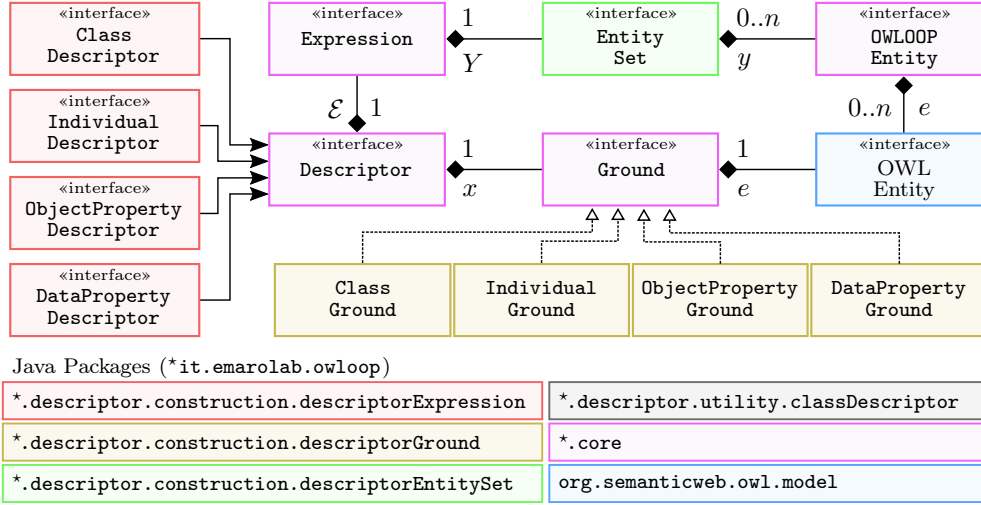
«interface»
Class Descriptor

«interface»
Expression

1

$Y$

«interface»
Entity Set

0..$n$

$y$

«interface»
OWLOOP Entity

«interface»
Individual Descriptor

$\mathcal{E}$ 1

0..$n$ $e$

«interface»
Descriptor

1

$x$

«interface»
Ground

1

$e$

«interface»
OWL Entity

«interface»
ObjectProperty Descriptor

«interface»
DataProperty Descriptor

Class Ground

Individual Ground

ObjectProperty Ground

DataProperty Ground

Java Packages (*it.emarolab.owloop)

*.descriptor.construction.descriptorExpression

*.descriptor.utility.classDescriptor

*.descriptor.construction.descriptorGround

*.core

*.descriptor.construction.descriptorEntitySet

org.semanticweb.owl.model